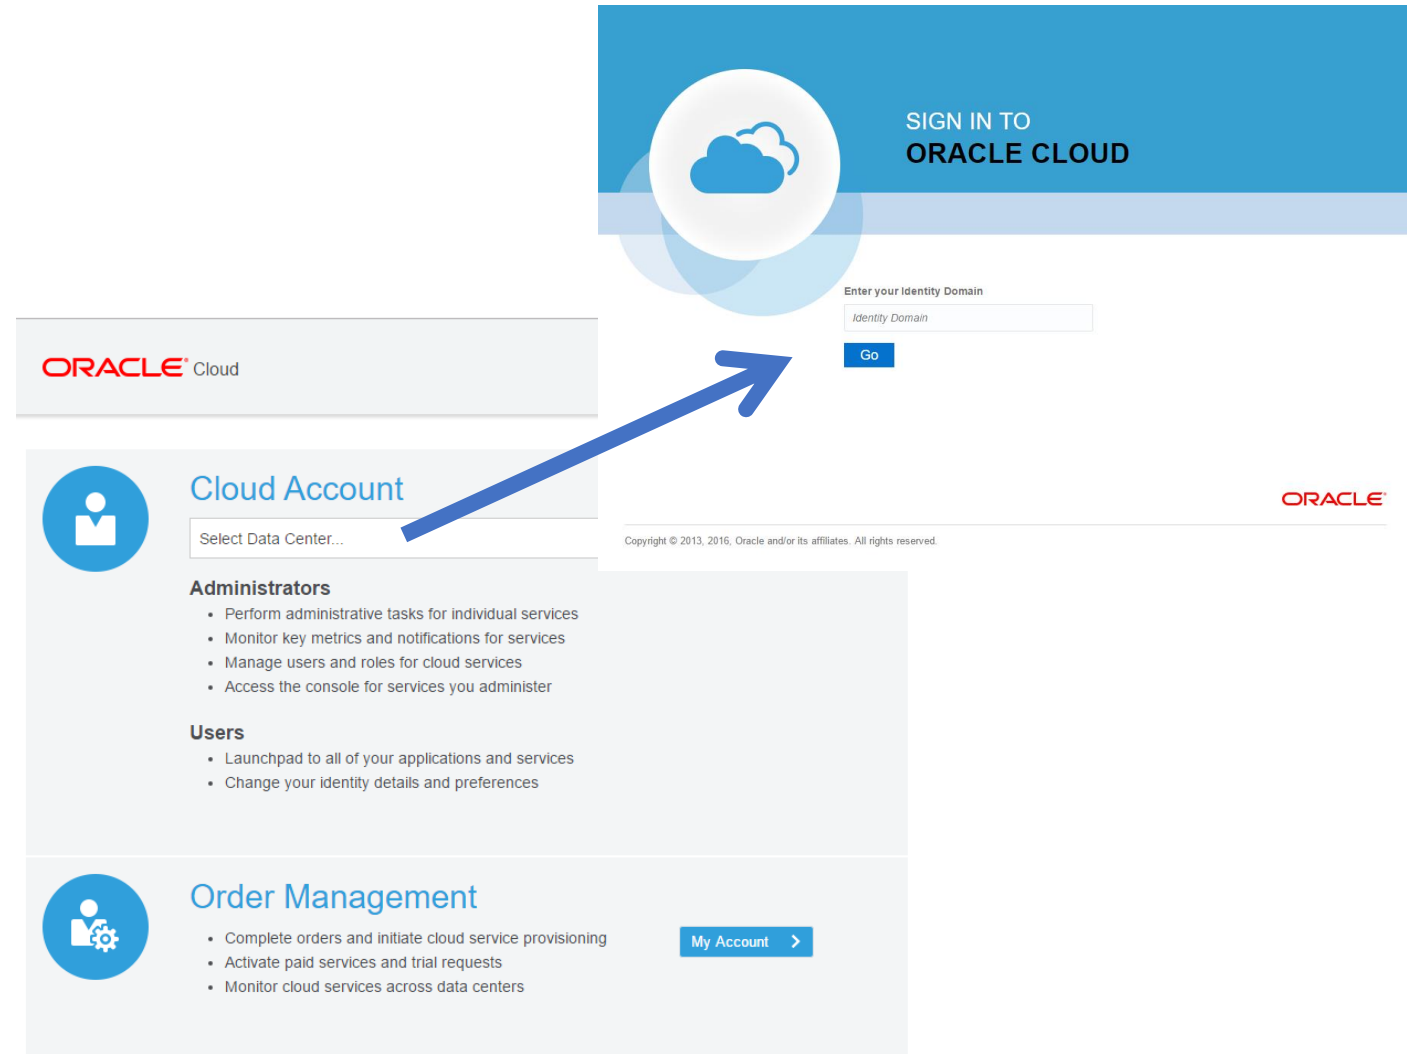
SIGN IN TO
ORACLE CLOUD

Enter your Identity Domain

Identity Domain

Go

ORACLE

Copyright © 2013, 2016, Oracle and/or its affiliates. All rights reserved.

ORACLE Cloud

Cloud Account

Select Data Center...

Administrators
- Perform administrative tasks for individual services
- Monitor key metrics and notifications for services
- Manage users and roles for cloud services
- Access the console for services you administer

Users
- Launchpad to all of your applications and services
- Change your identity details and preferences

Order Management
- Complete orders and initiate cloud service provisioning
- Activate paid services and trial requests
- Monitor cloud services across data centers

My Account